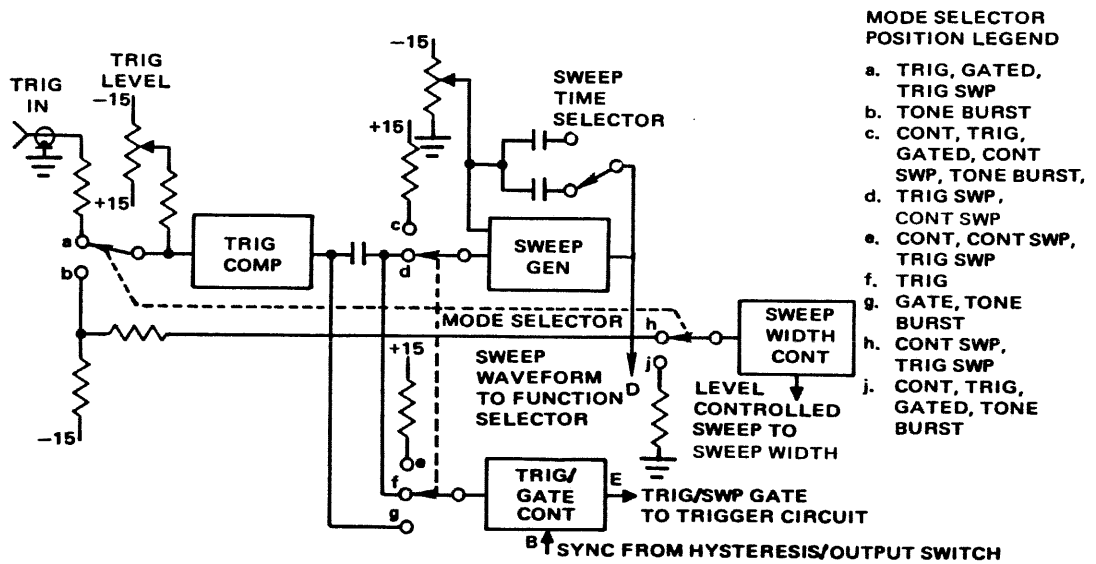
MODE SELECTOR
POSITION LEGEND

a. TRIG, GATED, TRIG SWP
b. TONE BURST
c. CONT, TRIG, GATED, CONT SWP, TONE BURST,
d. TRIG SWP, CONT SWP
e. CONT, CONT SWP, TRIG SWP
f. TRIG
g. GATE, TONE BURST
h. CONT SWP, TRIG SWP
j. CONT, TRIG, GATED, TONE BURST

TRIG IN

TRIG LEVEL

−15

+15

a

b

−15

TRIG COMP

−15

+15

c

SWEEP TIME SELECTOR

d

SWEEP GEN

MODE SELECTOR

h

SWEEP WIDTH CONT

SWEEP WAVEFORM TO FUNCTION SELECTOR

D

j

LEVEL CONTROLLED SWEEP TO SWEEP WIDTH

+15

e

f

g

TRIG/ GATE CONT

E

TRIG/SWP GATE TO TRIGGER CIRCUIT

B

SYNC FROM HYSTERESIS/OUTPUT SWITCH